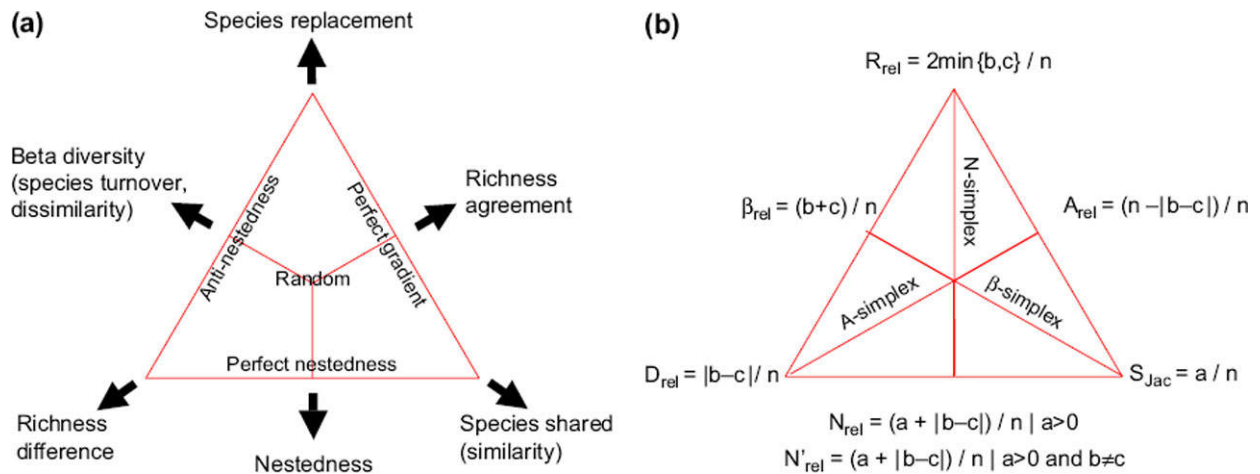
(a)

Species replacement

Beta diversity (species turnover, dissimilarity)

Richness agreement

Anti-nestedness

Perfect gradient

Random

Perfect nestedness

Richness difference

Nestedness

Species shared (similarity)

(b)

$R_{rel} = 2\min\{b,c\} / n$

$\beta_{rel} = (b+c) / n$

N-simplex

$A_{rel} = (n - |b-c|) / n$

A-simplex

β-simplex

$D_{rel} = |b-c| / n$

$S_{Jac} = a / n$

$N_{rel} = (a + |b-c|) / n \mid a>0$

$N'_{rel} = (a + |b-c|) / n \mid a>0$ and $b \neq c$